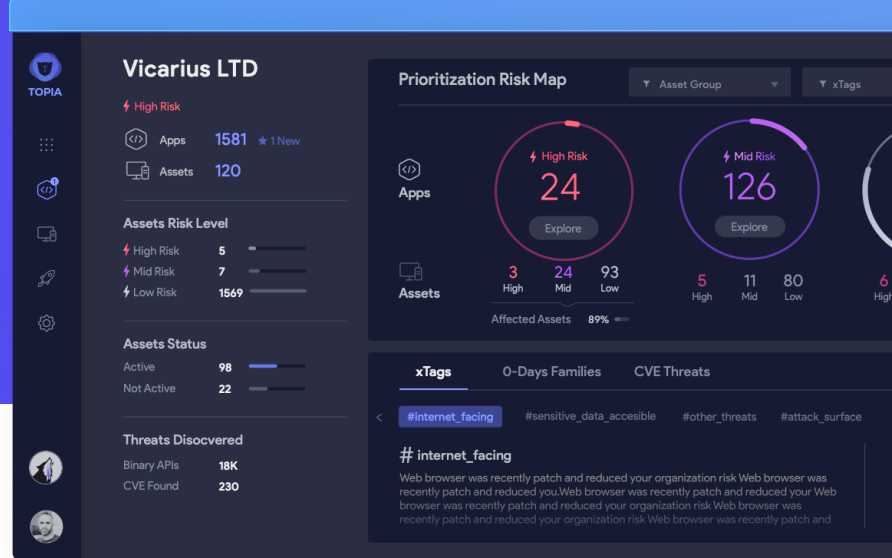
TOPIA

Vicarius LTD

High Risk

Apps 1581 1 New

Assets 120

Assets Risk Level

High Risk 5

Mid Risk 7

Low Risk 1569

Assets Status

Active 98

Not Active 22

Threats Disocvered

Binary APIs 18K

CVE Found 230

Prioritization Risk Map

Asset Group

xTags

Apps

High Risk

24

Explore

Mid Risk

126

Explore

Assets

3 High

24 Mid

93 Low

5 High

11 Mid

80 Low

6 High

Affected Assets 89%

xTags

0-Days Families

CVE Threats

#internet_facing

#sensitive_data_accesible

#other_threats

#attack_surface

# internet_facing

Web browser was recently patch and reduced your organization risk Web browser was recently patch and reduced you.Web browser was recently patch and reduced your Web browser was recently patch and reduced your organization risk Web browser was recently patch and reduced your organization risk Web browser was recently patch and